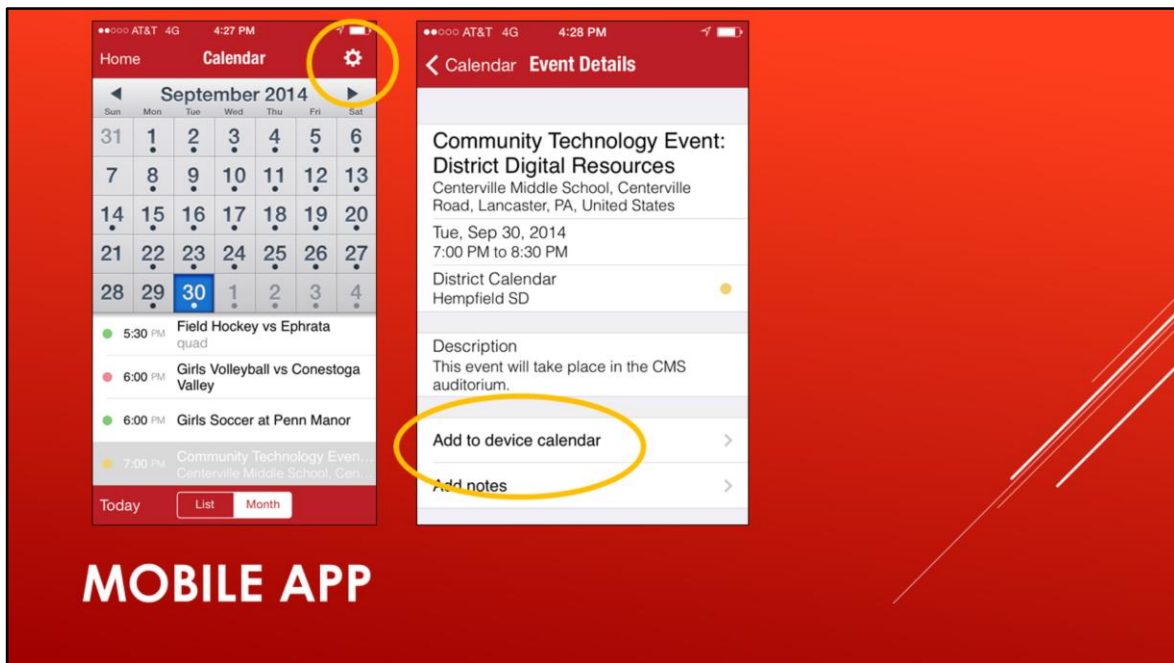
●●○○○ AT&T 4G 4:27 PM

Home Calendar

◀ September 2014 ▶

| Sun | Mon | Tue | Wed | Thu | Fri | Sat |
|---|---|---|---|---|---|---|
| 31 | 1 | 2 | 3 | 4 | 5 | 6 |
| 7 | 8 | 9 | 10 | 11 | 12 | 13 |
| 14 | 15 | 16 | 17 | 18 | 19 | 20 |
| 21 | 22 | 23 | 24 | 25 | 26 | 27 |
| 28 | 29 | 30 | 1 | 2 | 3 | 4 |

5:30 PM Field Hockey vs Ephrata
quad

6:00 PM Girls Volleyball vs Conestoga Valley

6:00 PM Girls Soccer at Penn Manor

7:00 PM Community Technology Even...
Centerville Middle School, Cen...

Today List Month

●●○○○ AT&T 4G 4:28 PM

< Calendar Event Details

Community Technology Event: District Digital Resources
Centerville Middle School, Centerville Road, Lancaster, PA, United States

Tue, Sep 30, 2014
7:00 PM to 8:30 PM

District Calendar
Hempfield SD

Description
This event will take place in the CMS auditorium.

Add to device calendar

Add notes

MOBILE APP